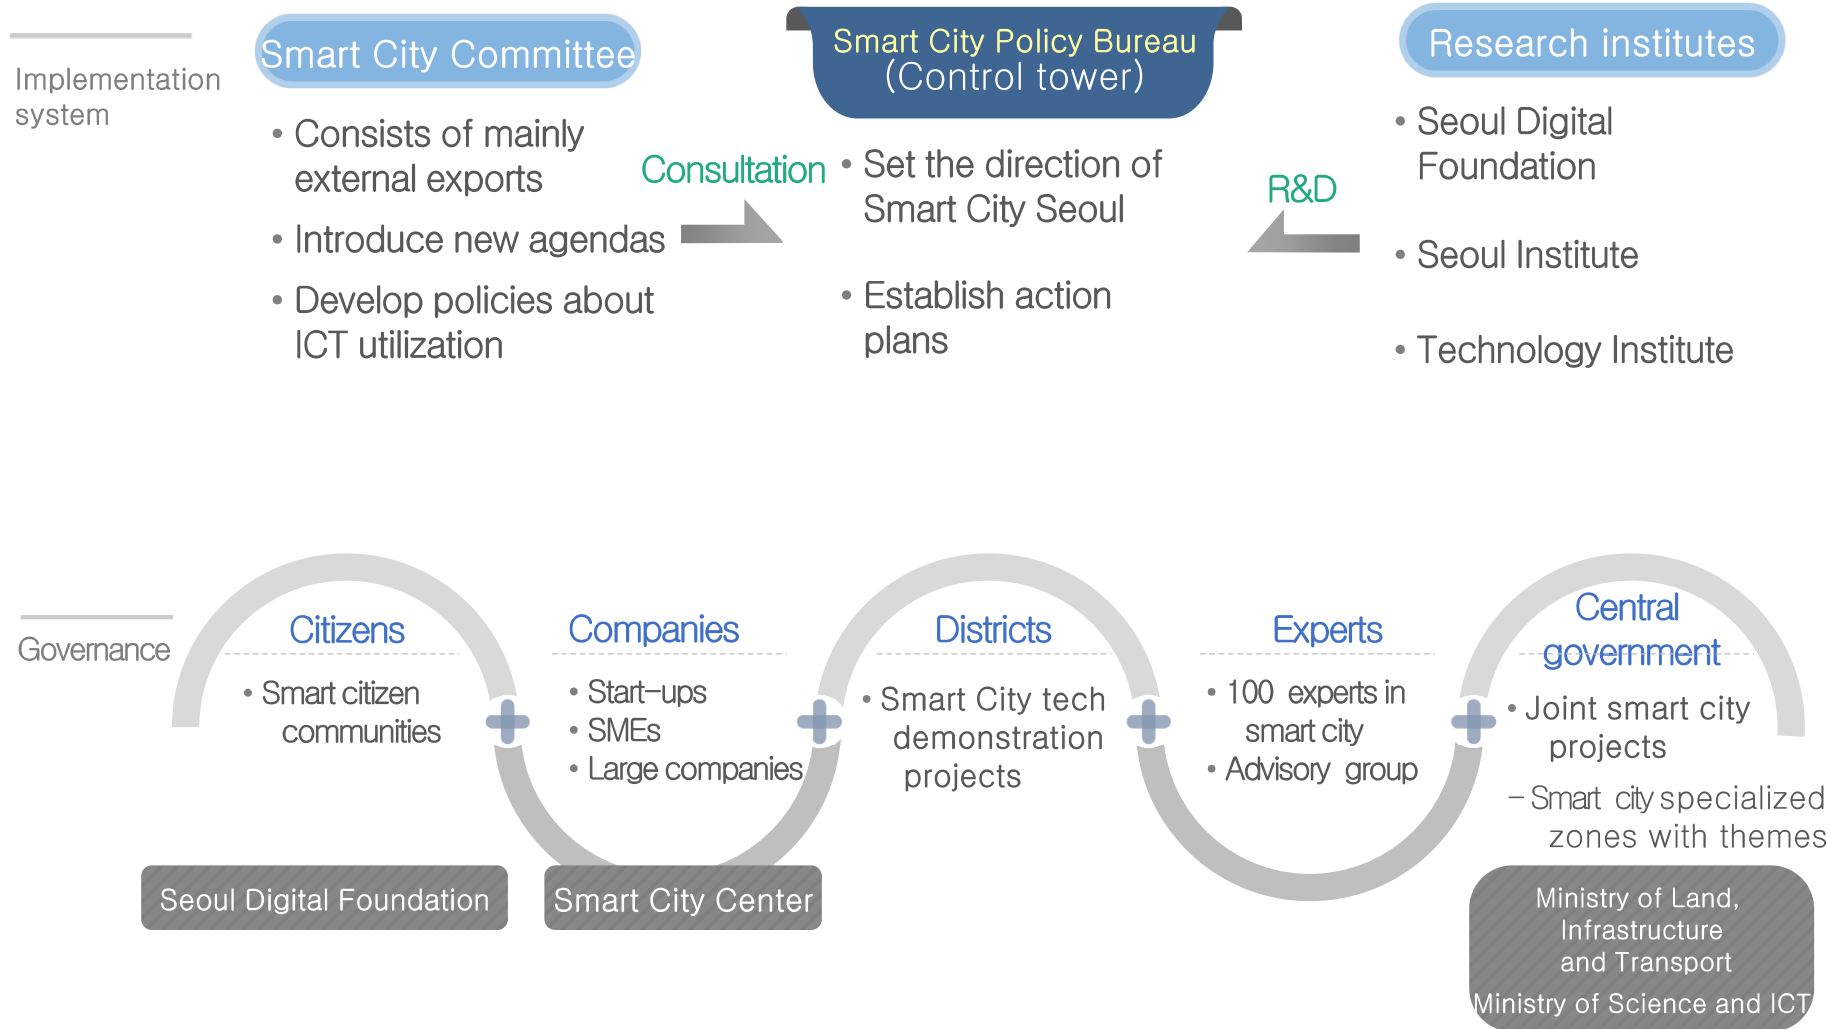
Implementation system

Smart City Committee

• Consists of mainly external exports
• Introduce new agendas
• Develop policies about ICT utilization

Consultation

Smart City Policy Bureau
(Control tower)

• Set the direction of Smart City Seoul
• Establish action plans

R&D

Research institutes

• Seoul Digital Foundation
• Seoul Institute
• Technology Institute

Governance

Citizens
• Smart citizen communities

Companies
• Start-ups
• SMEs
• Large companies

Districts
• Smart City tech demonstration projects

Experts
• 100 experts in smart city
• Advisory group

Central government
• Joint smart city projects
- Smart city specialized zones with themes

Seoul Digital Foundation

Smart City Center

Ministry of Land, Infrastructure and Transport
Ministry of Science and ICT